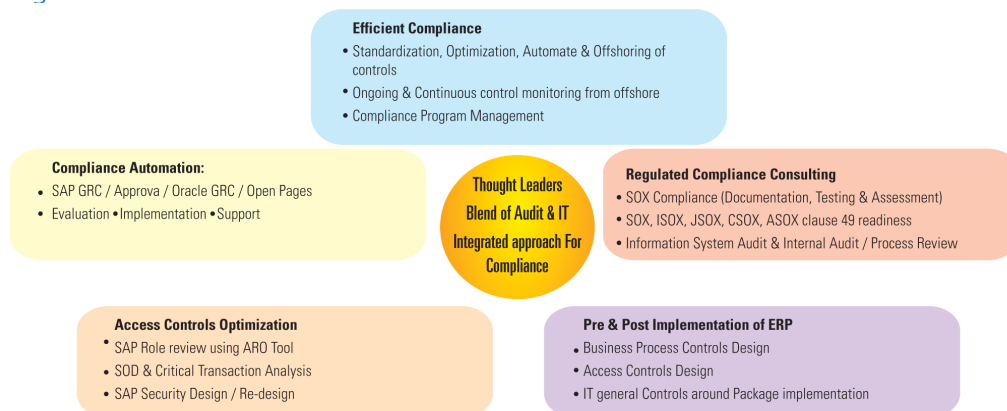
Efficient Compliance

- Standardization, Optimization, Automate & Offshoring of controls
- Ongoing & Continuous control monitoring from offshore
- Compliance Program Management

Compliance Automation:

- SAP GRC / Approva / Oracle GRC / Open Pages
- Evaluation • Implementation • Support

Thought Leaders
Blend of Audit & IT
Integrated approach For Compliance

Regulated Compliance Consulting

- SOX Compliance (Documentation, Testing & Assessment)
- SOX, ISOX, JSOX, CSOX, ASOX clause 49 readiness
- Information System Audit & Internal Audit / Process Review

Access Controls Optimization

- SAP Role review using ARO Tool
- SOD & Critical Transaction Analysis
- SAP Security Design / Re-design

Pre & Post Implementation of ERP

- Business Process Controls Design
- Access Controls Design
- IT general Controls around Package implementation